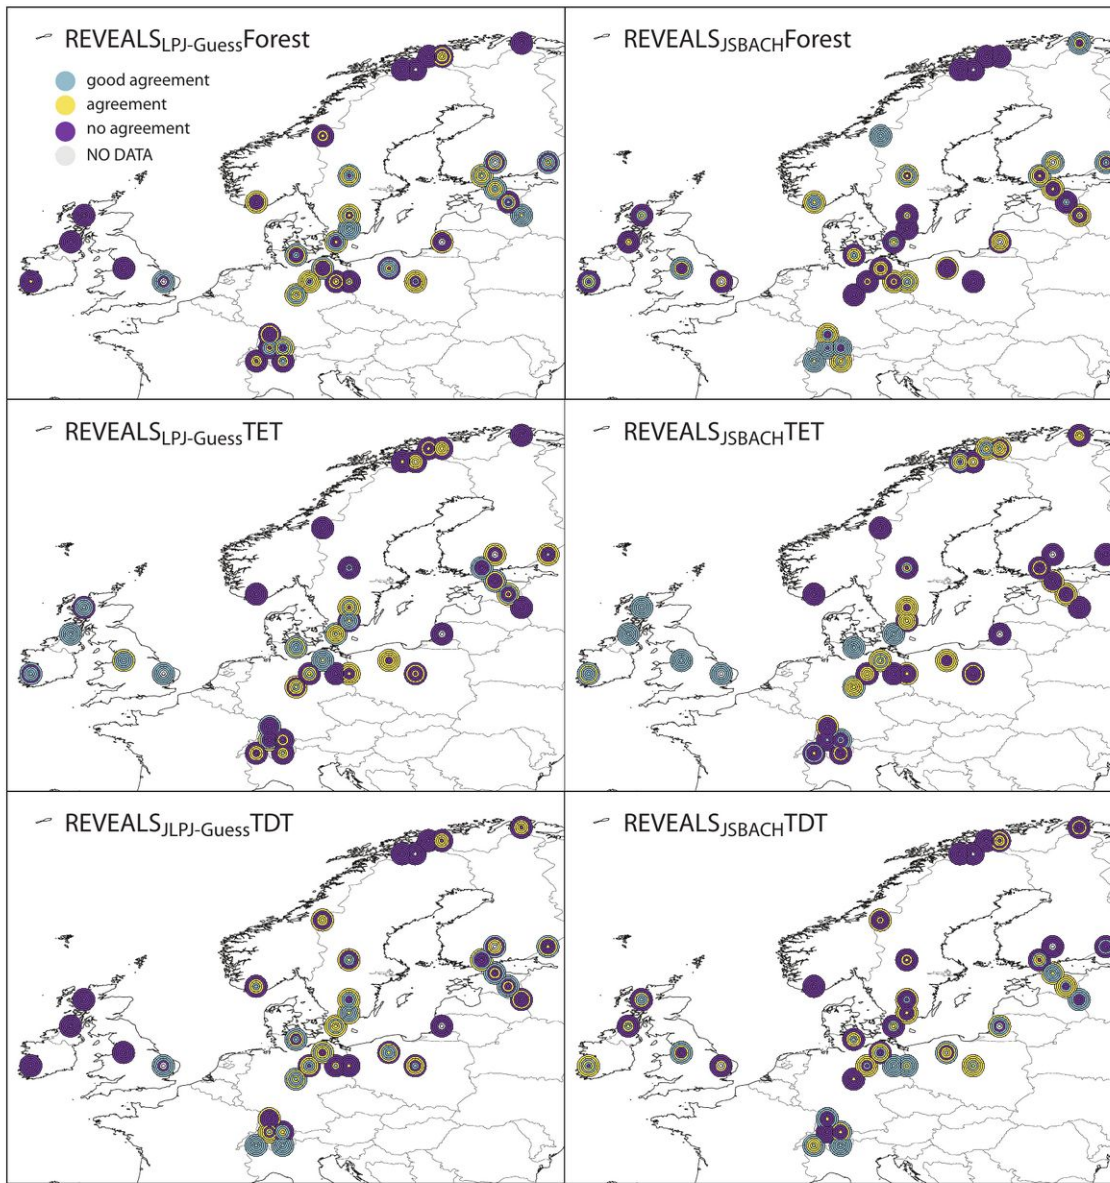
REVEALS$_{\text{LPJ-Guess}}$Forest

good agreement
agreement
no agreement
NO DATA

REVEALS$_{\text{JSBACH}}$Forest

REVEALS$_{\text{LPJ-Guess}}$TET

REVEALS$_{\text{JSBACH}}$TET

REVEALS$_{\text{JLPJ-Guess}}$TDT

REVEALS$_{\text{JSBACH}}$TDT